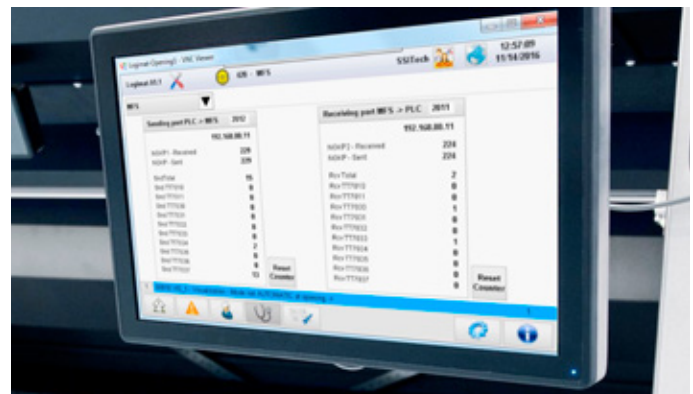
Logimat (Opening) - VNC Viewer

Logimat 03.1

I26 - WFS

SSITech

12:57:09
11.14.2016

WFS

Sending port PLC > WFS 2012

192.168.00.11

NSHP - Received 229
NSHP - Sent 229

SndTotal 15
SndTT010 0
SndTT011 0
SndTT020 0
SndTT021 0
SndTT022 0
SndTT023 0
SndTT024 2
SndTT025 0
SndTT026 0
SndTT027 13

Reset Counter

Receiving port WFS > PLC 2011

192.168.00.11

NSHP2 - Received 224
NSHP - Sent 224

RcvTotal 2
RcvTT012 0
RcvTT001 0
RcvTT020 1
RcvTT021 0
RcvTT022 0
RcvTT023 1
RcvTT024 0
RcvTT025 0
RcvTT026 0
RcvTT027 0

Reset Counter

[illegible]